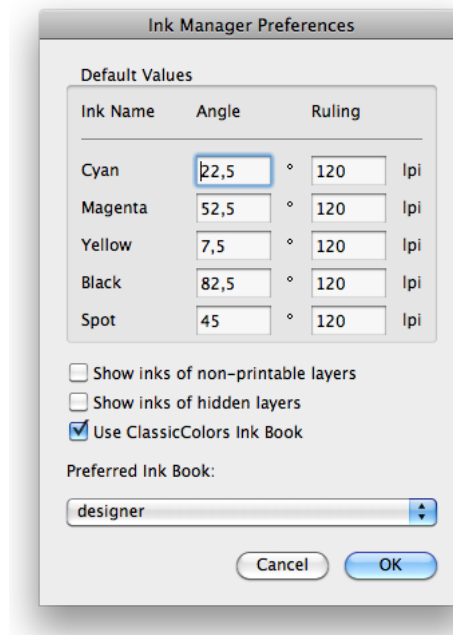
Ink Manager Preferences

Default Values

| Ink Name | Angle | | Ruling | |
|---|---|---|---|---|
| Cyan | 22,5 | ° | 120 | lpi |
| Magenta | 52,5 | ° | 120 | lpi |
| Yellow | 7,5 | ° | 120 | lpi |
| Black | 82,5 | ° | 120 | lpi |
| Spot | 45 | ° | 120 | lpi |

Show inks of non-printable layers

Show inks of hidden layers

Use ClassicColors Ink Book

Preferred Ink Book:

designer

Cancel

OK